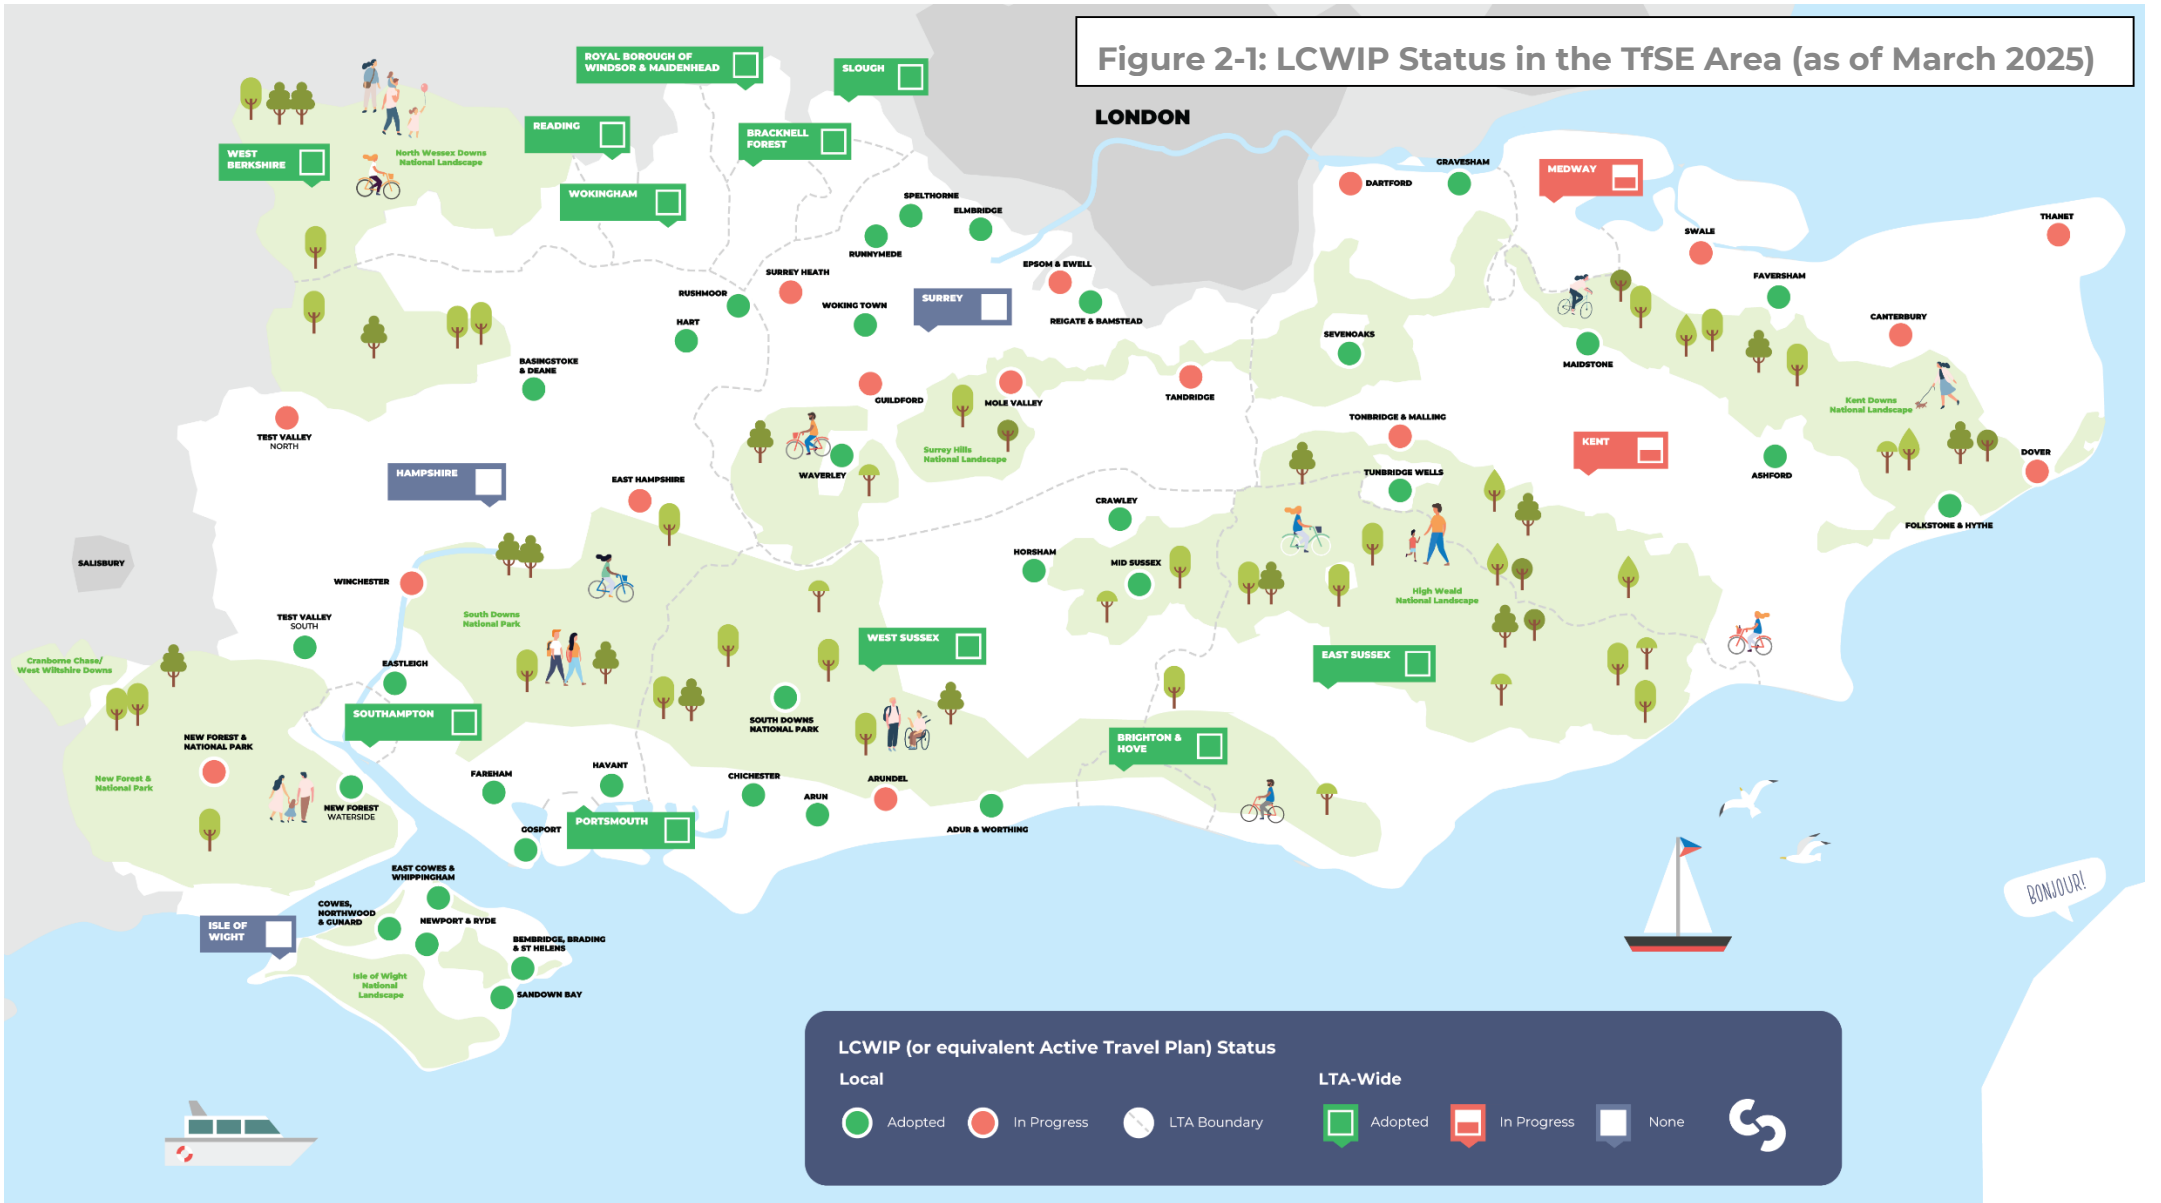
Figure 2-1: LCWIP Status in the TfSE Area (as of March 2025)

LONDON

ROYAL BOROUGH OF WINDSOR & MAIDENHEAD
SLOUGH
READING
BRACKNELL FOREST
WEST BERKSHIRE
North Wessex Downs National Landscape
WOKINGHAM
SPELTHORNE
ELMBRIDGE
RUNNYMEDE
SURREY HEATH
EPSOM & EWELL
RUSHMOOR
WOKING TOWN
SURREY
REIGATE & BANSTEAD
HART
BASINGSTOKE & DEANE
GUILDFORD
MOLE VALLEY
TANDRIDGE
TEST VALLEY NORTH
HAMPSHIRE
WAVERLEY
Surrey Hills National Landscape
EAST HAMPSHIRE
DARTFORD
GRAVESHAM
MEDWAY
SWALE
THANET
FAVERSHAM
SEVENOAKS
MAIDSTONE
CANTERBURY
Kent Downs National Landscape
TONBRIDGE & MALLING
KENT
TUNBRIDGE WELLS
ASHFORD
DOVER
CRAWLEY
FOLKSTONE & HYTHE
HORSHAM
MID SUSSEX
High Weald National Landscape
SALISBURY
WINCHESTER
South Downs National Park
TEST VALLEY SOUTH
WEST SUSSEX
EAST SUSSEX
Cranborne Chase/ West Wiltshire Downs
EASTLEIGH
SOUTHAMPTON
SOUTH DOWNS NATIONAL PARK
NEW FOREST & NATIONAL PARK
BRIGHTON & HOVE
New Forest & National Park
FAREHAM
HAVANT
CHICHESTER
ARUNDEL
NEW FOREST WATERSIDE
ARUN
PORTSMOUTH
GOSPORT
ADUR & WORTHING
EAST COWES & WHIPPINGHAM
COWES, NORTHWOOD & GURNARD
NEWPORT & RYDE
ISLE OF WIGHT
BEMBRIDGE, BRADING & ST HELENS
Isle of Wight National Landscape
SANDOWN BAY
BONJOUR!

LCWIP (or equivalent Active Travel Plan) Status
Local
Adopted
In Progress
LTA Boundary
LTA-Wide
Adopted
In Progress
None